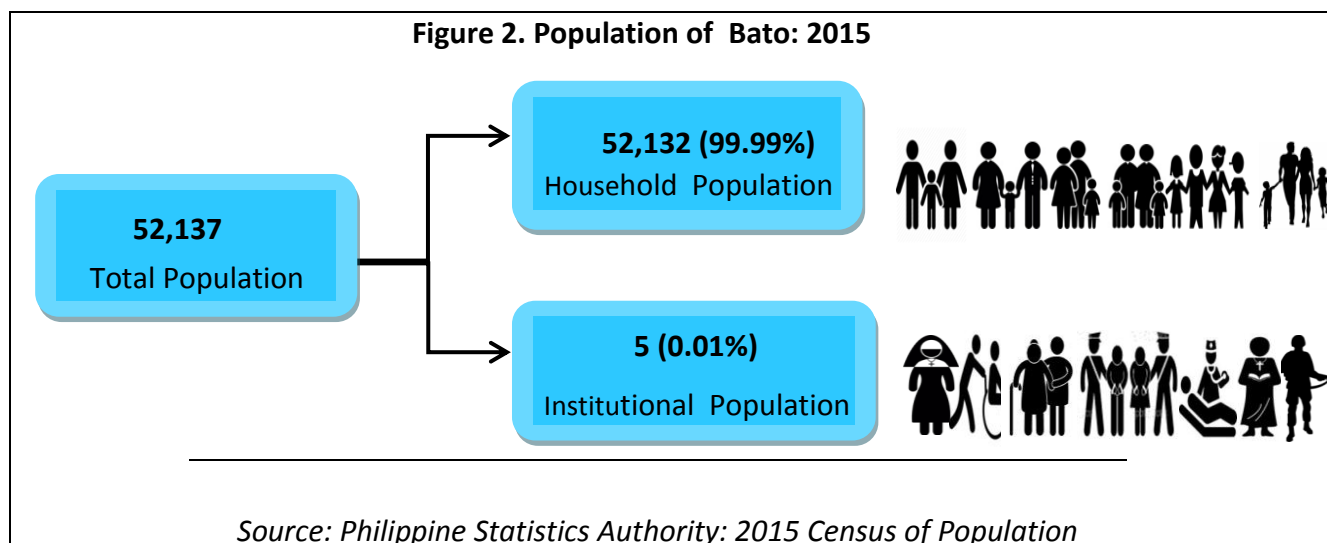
Figure 2. Population of  Bato: 2015

52,137
Total Population

52,132 (99.99%)
Household  Population

5 (0.01%)
Institutional  Population

Source: Philippine Statistics Authority: 2015 Census of Population